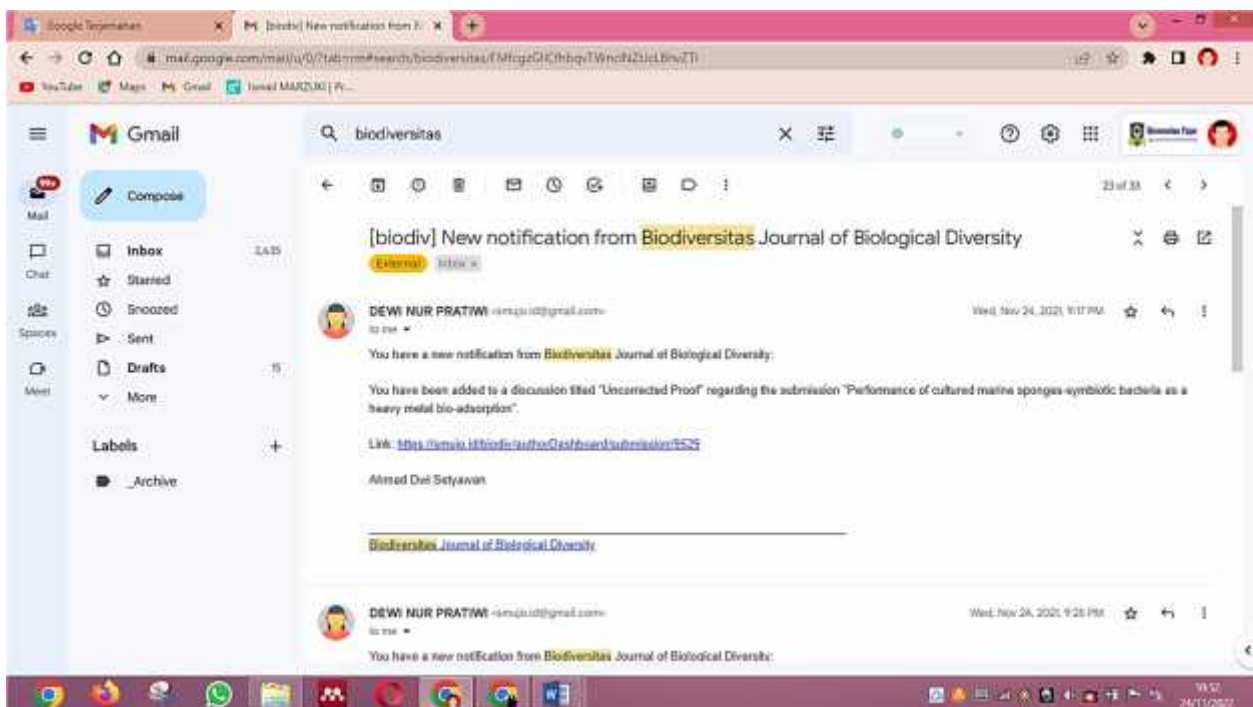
Google Terjemahan
[biodiv] New notification from B
mail.google.com/mail/u/0/?tab=rm#search/biodiversitas/FMfcgzGlCfhbqvTWncNZtJcLBnvZTl
YouTube Maps Gmail Ismail MARZUKI | Fi...

Gmail
biodiversitas
Compose
Mail
Chat
Spaces
Meet
Inbox 2,635
Starred
Snoozed
Sent
Drafts 15
More
Labels +
_Archive

23 of 33

[biodiv] New notification from Biodiversitas Journal of Biological Diversity
External Inbox ×

DEWI NUR PRATIWI <smujo.id@gmail.com>
to me
Wed, Nov 24, 2021, 9:17 PM

You have a new notification from Biodiversitas Journal of Biological Diversity:

You have been added to a discussion titled "Uncorrected Proof" regarding the submission "Performance of cultured marine sponges-symbiotic bacteria as a heavy metal bio-adsorption".

Link: https://smujo.id/biodiv/authorDashboard/submission/9525

Ahmad Dwi Setyawan

Biodiversitas Journal of Biological Diversity

DEWI NUR PRATIWI <smujo.id@gmail.com>
to me
Wed, Nov 24, 2021, 9:25 PM

You have a new notification from Biodiversitas Journal of Biological Diversity:

19:57
24/11/2022